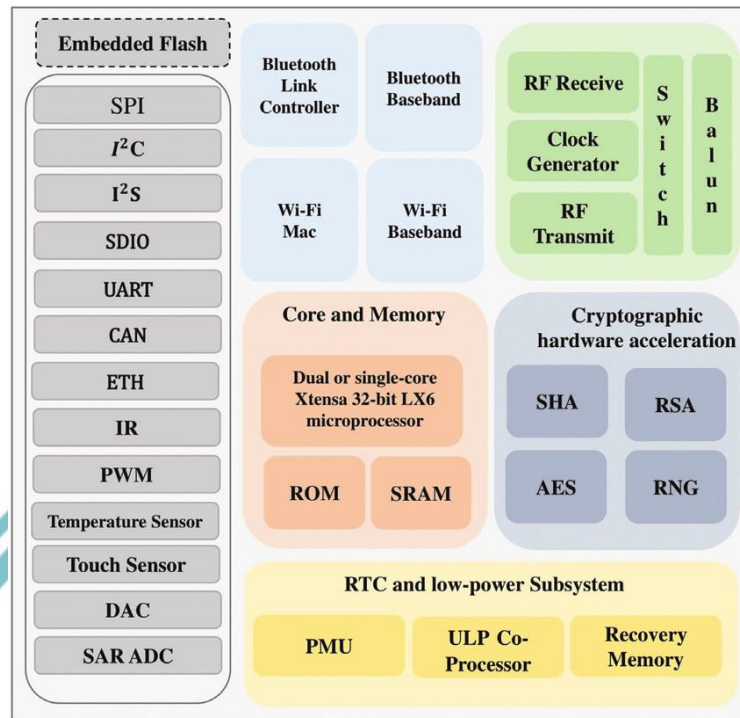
Embedded Flash

SPI

$I^2C$

$I^2S$

SDIO

UART

CAN

ETH

IR

PWM

Temperature Sensor

Touch Sensor

DAC

SAR ADC

Bluetooth Link Controller

Bluetooth Baseband

Wi-Fi Mac

Wi-Fi Baseband

RF Receive

Clock Generator

RF Transmit

Switch

Balun

Core and Memory

Dual or single-core Xtensa 32-bit LX6 microprocessor

ROM

SRAM

Cryptographic hardware acceleration

SHA

RSA

AES

RNG

RTC and low-power Subsystem

PMU

ULP Co-Processor

Recovery Memory